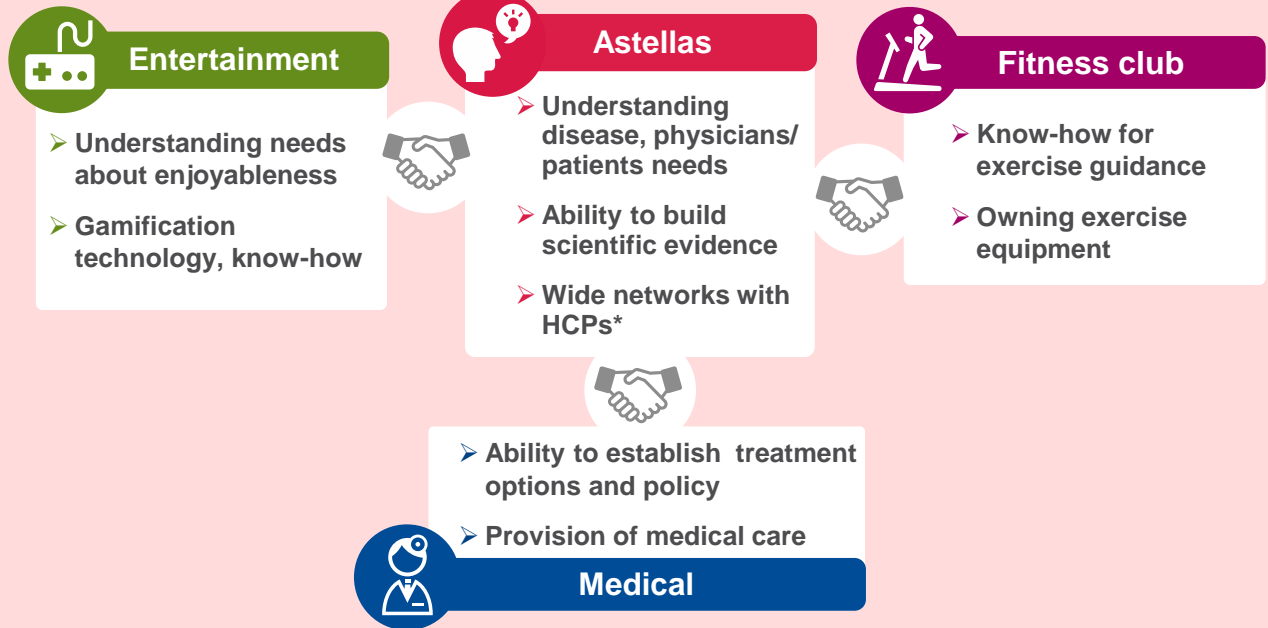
Entertainment

➢ Understanding needs about enjoyableness

➢ Gamification technology, know-how

Astellas

➢ Understanding disease, physicians/ patients needs

➢ Ability to build scientific evidence

➢ Wide networks with HCPs*

Fitness club

➢ Know-how for exercise guidance

➢ Owning exercise equipment

➢ Ability to establish treatment options and policy

➢ Provision of medical care

Medical